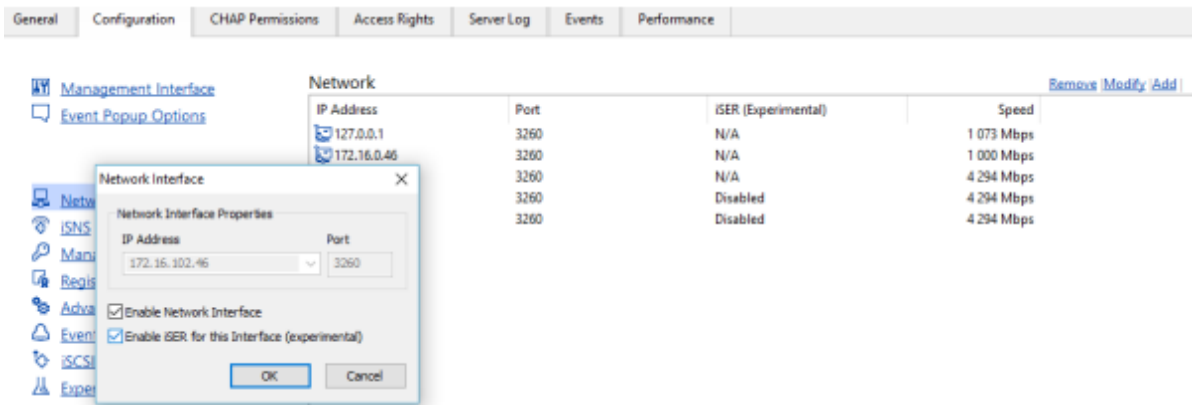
General | Configuration | CHAP Permissions | Access Rights | Server Log | Events | Performance

Management Interface
Event Popup Options

Netw
iSNS
Mana
Regis
Adva
Event
iSCSI
Expe

Network

Remove |Modify |Add |

| IP Address | Port | iSER (Experimental) | Speed |
|---|---|---|---|
| 127.0.0.1 | 3260 | N/A | 1 073 Mbps |
| 172.16.0.46 | 3260 | N/A | 1 000 Mbps |
| | 3260 | N/A | 4 294 Mbps |
| | 3260 | Disabled | 4 294 Mbps |
| | 3260 | Disabled | 4 294 Mbps |

Network Interface

Network Interface Properties

IP Address
172.16.102.46

Port
3260

Enable Network Interface
Enable iSER for this Interface (experimental)

OK
Cancel